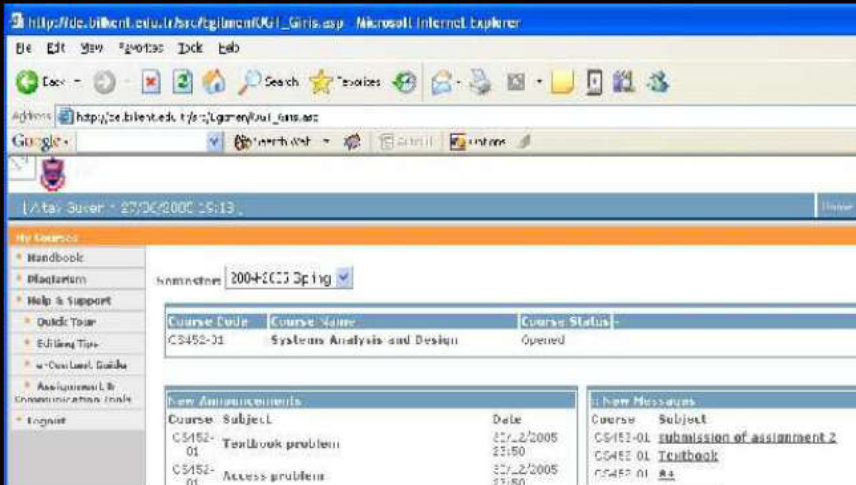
http://dc.bilkent.edu.tr/src/tgilmen/OGI_Giris.asp - Microsoft Internet Explorer

File Edit View Favorites Tools Help

Back Search Favorites

Address http://dc.bilkent.edu.tr/src/tgilmen/OGI_Giris.asp

Google Search Web Options

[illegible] Suner - 27/06/2005 16:13

My Courses

Handbook

Plagiarism

Help & Support

Quick Tour

Editing Tips

e-Content Guide

Assignment & Communication Tools

Logout

Semester 2004-2005 Spring

| Course Code | Course Name | Course Status |
|---|---|---|
| CS452-01 | Systems Analysis and Design | Opened |

New Announcements

| Course | Subject | Date |
|---|---|---|
| CS452-01 | Textbook problem | 27/2/2005 23:50 |
| CS452-01 | Access problem | 27/2/2005 23:50 |

New Messages

| Course | Subject |
|---|---|
| CS452-01 | submission of assignment 2 |
| CS452-01 | Textbook |
| CS452-01 | #4 |